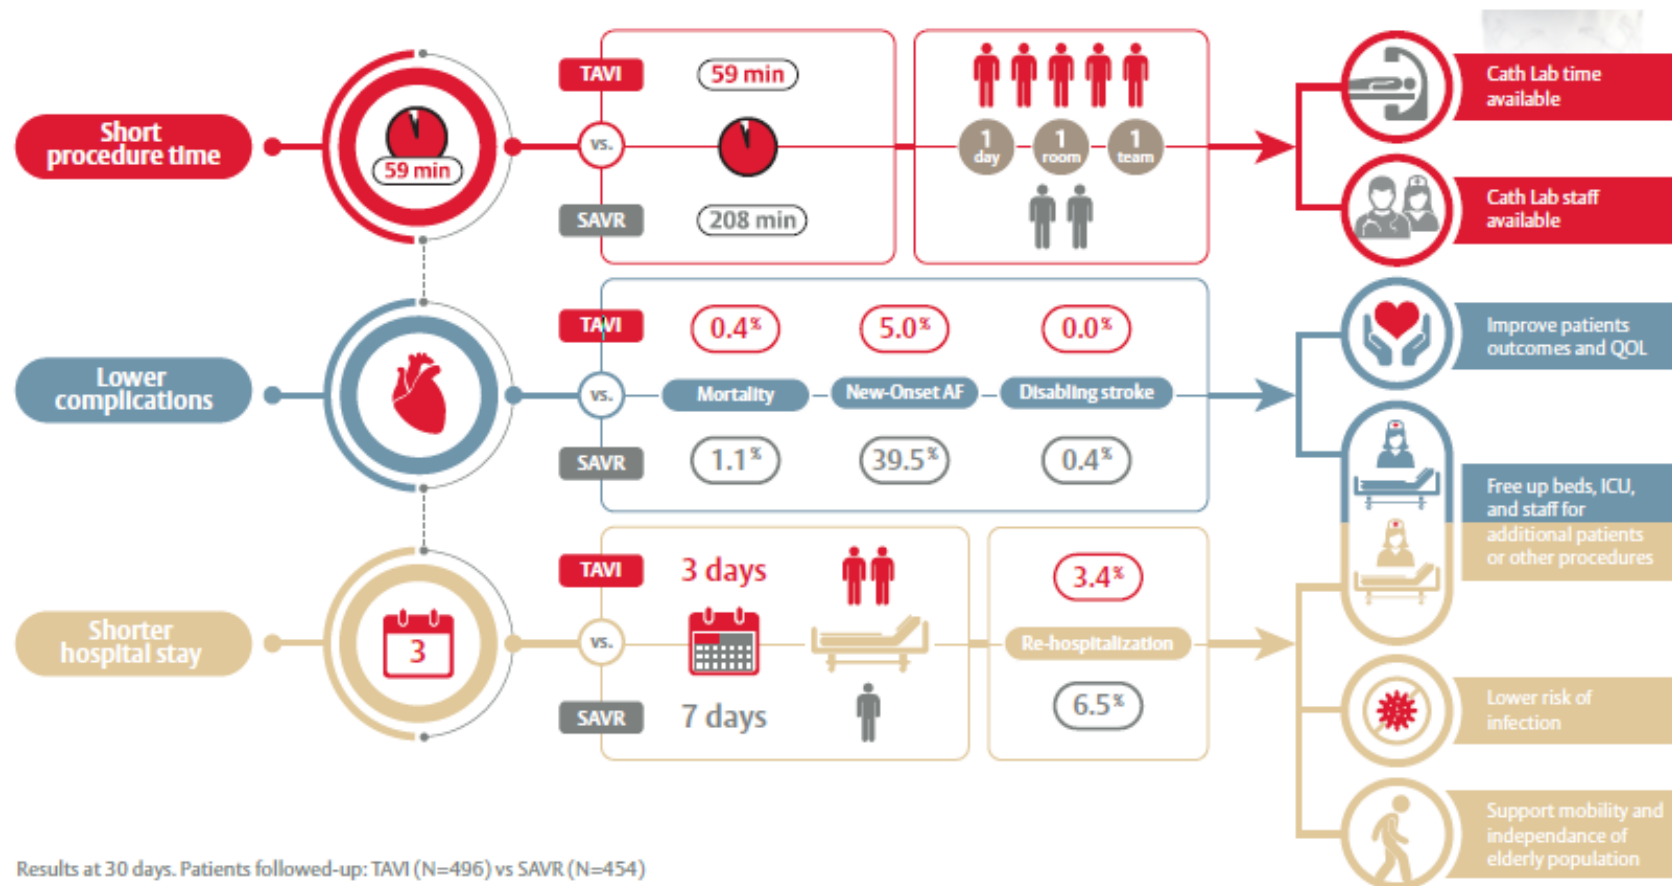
Short procedure time

59 min

TAVI

59 min

vs.

SAVR

208 min

1 day

1 room

1 team

Cath Lab time available

Cath Lab staff available

Lower complications

TAVI

0.4%

5.0%

0.0%

vs.

Mortality

New-Onset AF

Disabling stroke

SAVR

1.1%

39.5%

0.4%

Improve patients outcomes and QOL

Free up beds, ICU, and staff for additional patients or other procedures

Shorter hospital stay

3

TAVI

3 days

vs.

SAVR

7 days

3.4%

Re-hospitalization

6.5%

Lower risk of infection

Support mobility and independance of elderly population

Results at 30 days. Patients followed-up: TAVI (N=496) vs SAVR (N=454)